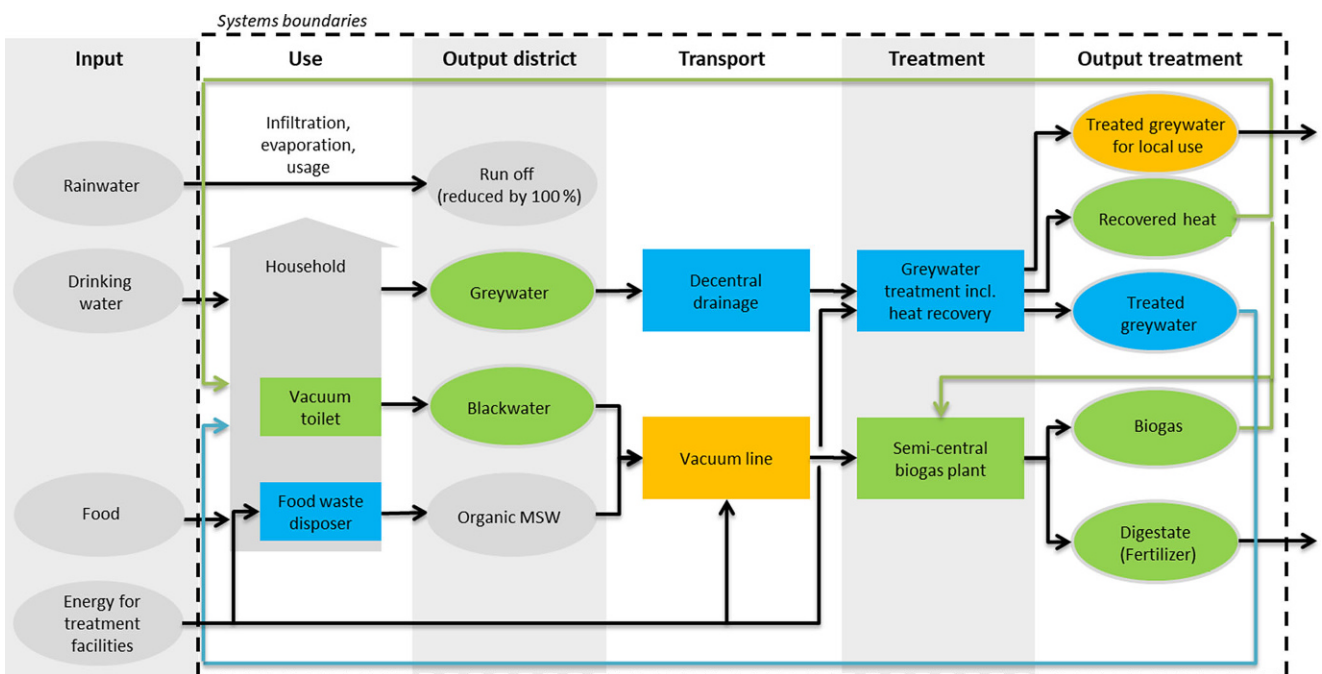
Systems boundaries

Input

Use

Output district

Transport

Treatment

Output treatment

Rainwater

Infiltration, evaporation, usage

Run off (reduced by 100 %)

Drinking water

Household

Greywater

Decentral drainage

Greywater treatment incl. heat recovery

Treated greywater for local use

Recovered heat

Treated greywater

Vacuum toilet

Blackwater

Vacuum line

Semi-central biogas plant

Biogas

Food

Food waste disposer

Organic MSW

Digestate (Fertilizer)

Energy for treatment facilities